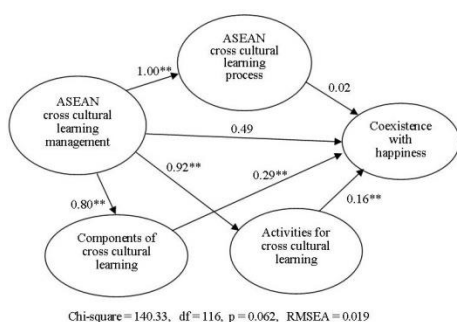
ASEAN cross cultural learning process

1.00**

ASEAN cross cultural learning management

0.02

0.49

Coexistence with happiness

0.92**

0.29**

0.80**

0.16**

Components of cross cultural learning

Activities for cross cultural learning

Chi-square = 140.33, df = 116, p = 0.062, RMSEA = 0.019